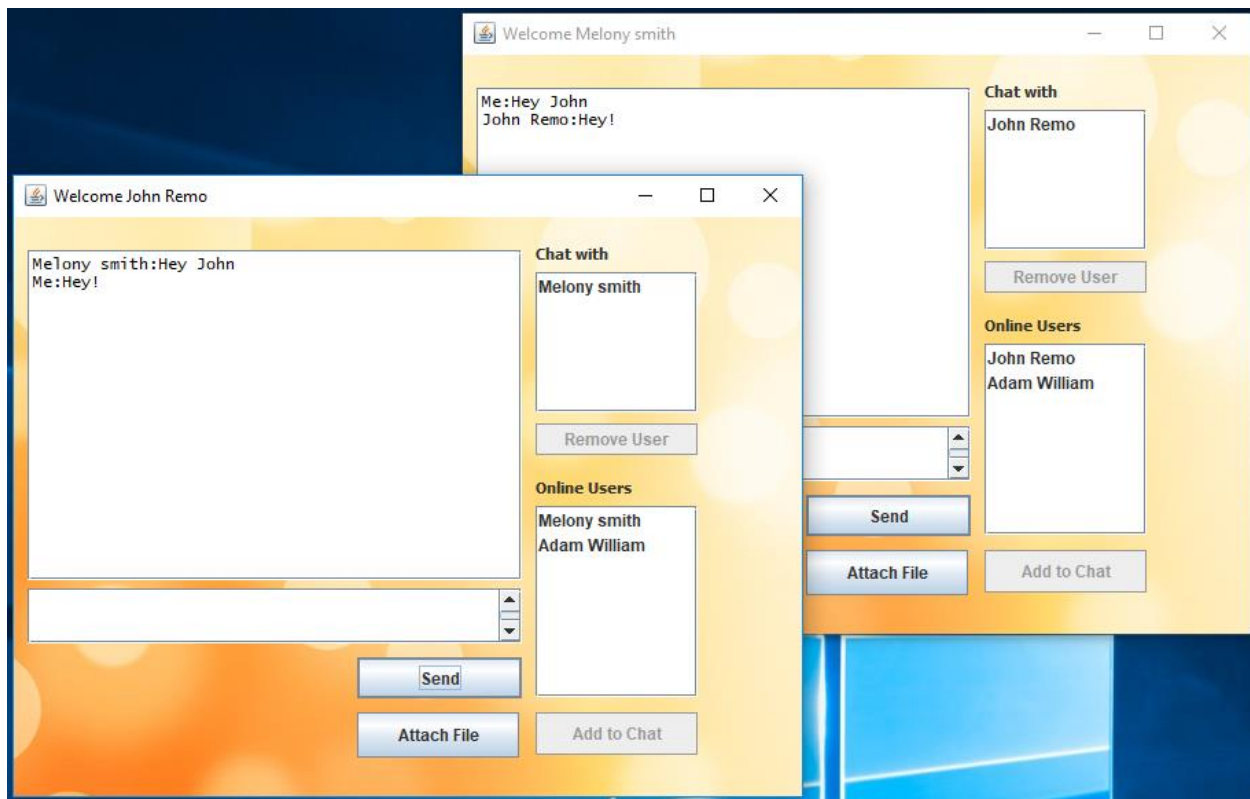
Welcome Melony smith

Me:Hey John
John Remo:Hey!

Chat with

John Remo

Remove User

Online Users

John Remo
Adam William

Send

Attach File

Add to Chat

Welcome John Remo

Melony smith:Hey John
Me:Hey!

Chat with

Melony smith

Remove User

Online Users

Melony smith
Adam William

Send

Attach File

Add to Chat